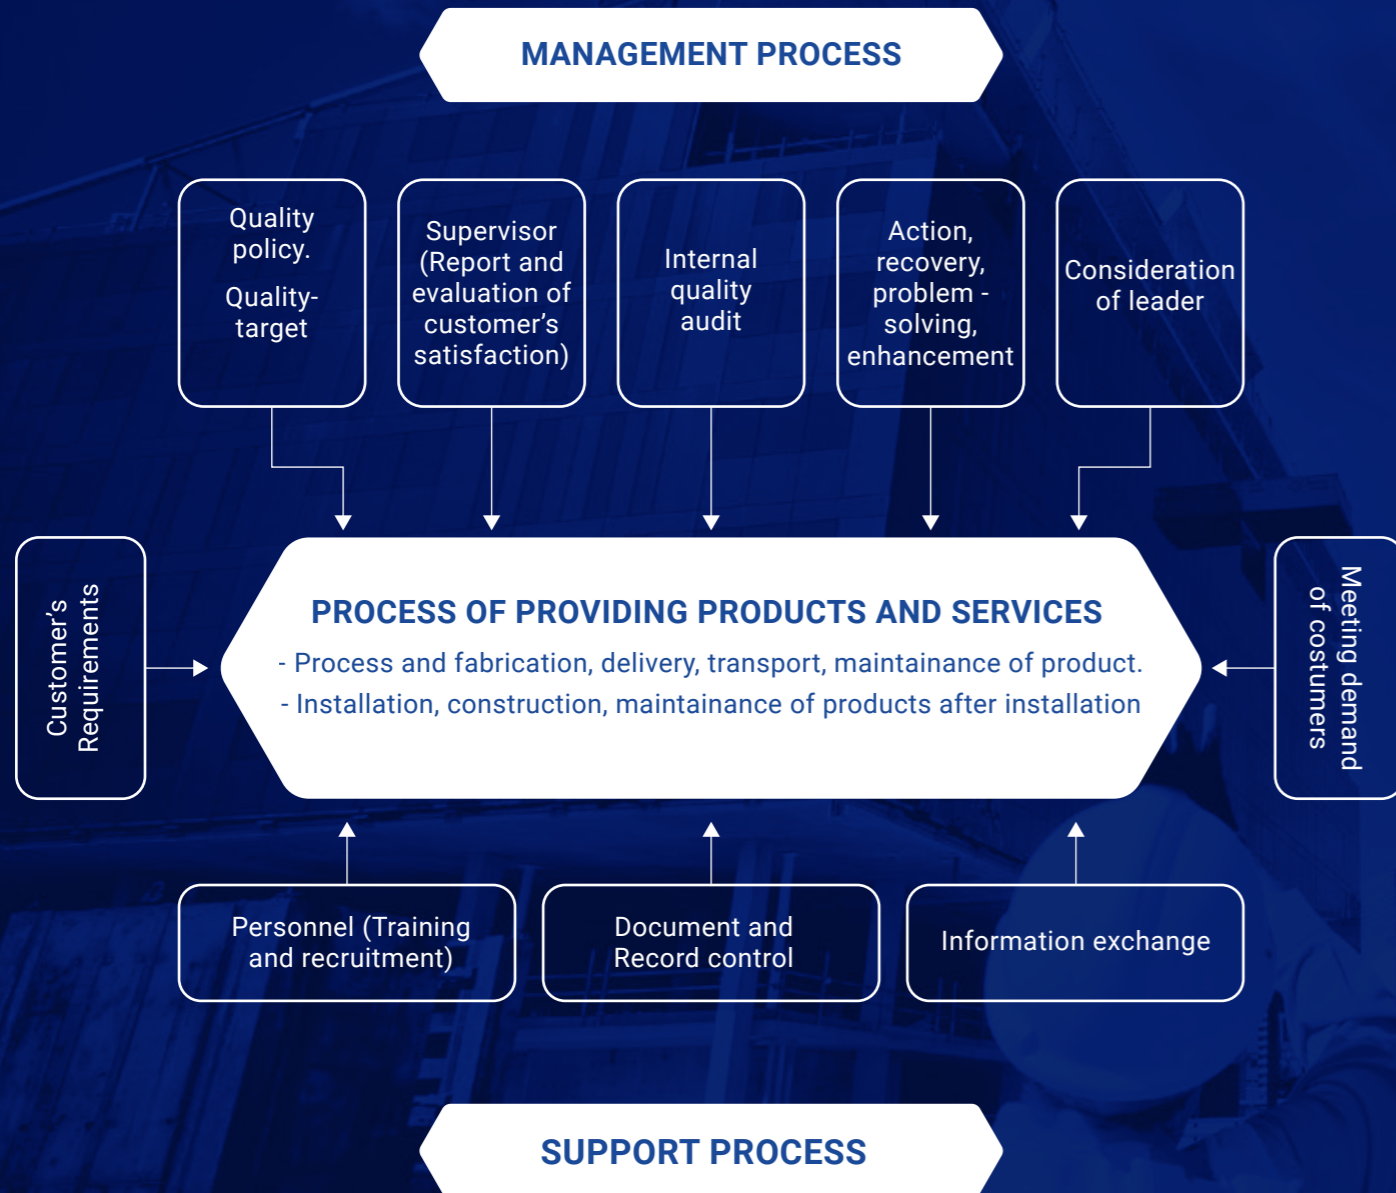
MANAGEMENT PROCESS

Quality policy.

Quality-target

Supervisor (Report and evaluation of customer's satisfaction)

Internal quality audit

Action, recovery, problem - solving, enhancement

Consideration of leader

Customer's Requirements

PROCESS OF PROVIDING PRODUCTS AND SERVICES

- Process and fabrication, delivery, transport, maintainance of product.

- Installation, construction, maintainance of products after installation

Meeting demand of costumers

Personnel (Training and recruitment)

Document and Record control

Information exchange

SUPPORT PROCESS